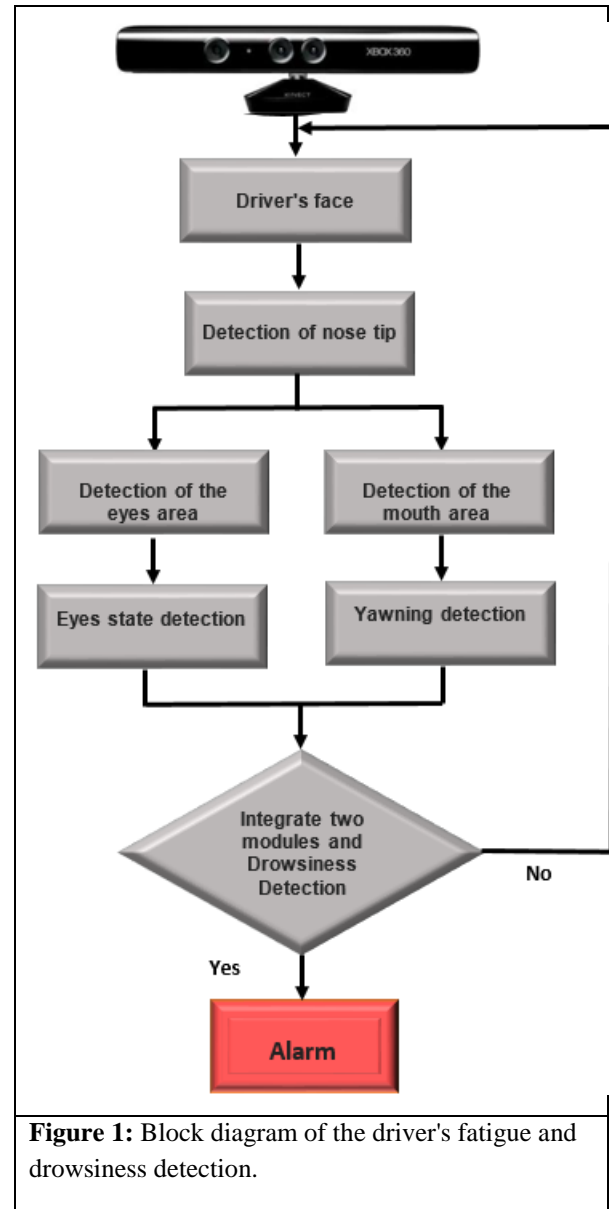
XBOX360

KINECT

Driver's face

Detection of nose tip

Detection of the eyes area

Detection of the mouth area

Eyes state detection

Yawning detection

Integrate two modules and Drowsiness Detection

No

Yes

Alarm

**Figure 1:** Block diagram of the driver's fatigue and drowsiness detection.